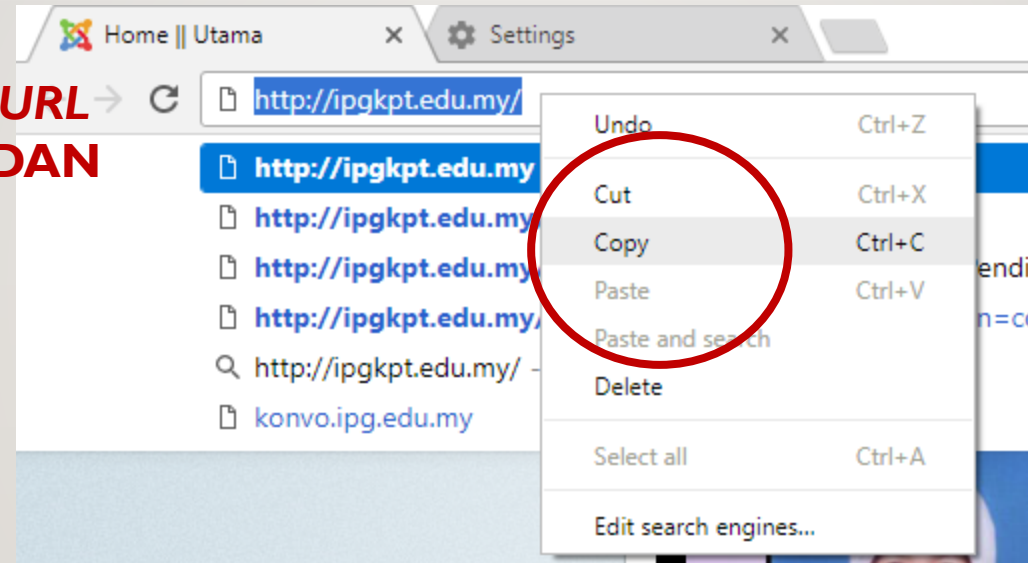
Home || Utama
Settings

URL
DAN

http://ipgkpt.edu.my/

http://ipgkpt.edu.my
http://ipgkpt.edu.my
http://ipgkpt.edu.my
http://ipgkpt.edu.my/
http://ipgkpt.edu.my/ -
konvo.ipg.edu.my

endi
n=c

Undo Ctrl+Z
Cut Ctrl+X
Copy Ctrl+C
Paste Ctrl+V
Paste and search
Delete
Select all Ctrl+A
Edit search engines...